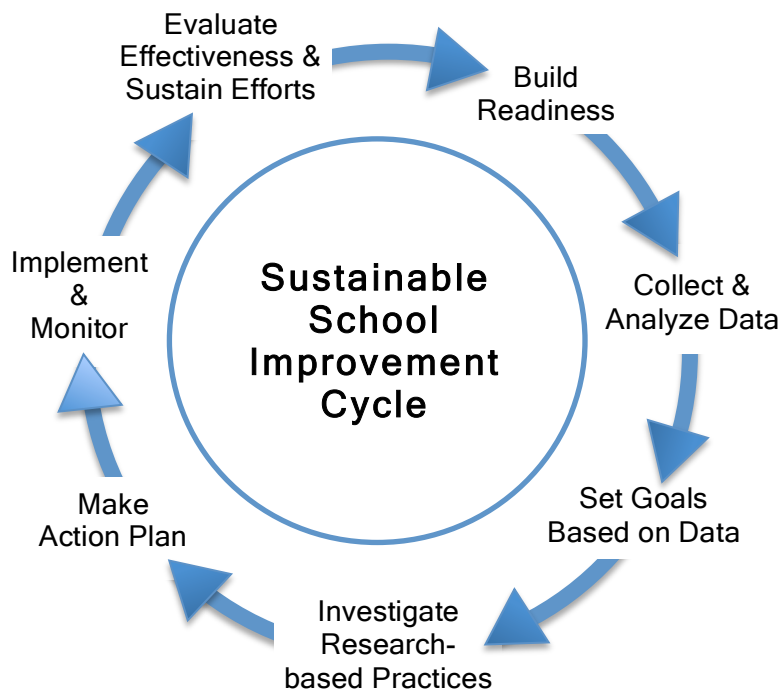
Sustainable School Improvement Cycle

Build Readiness

Collect & Analyze Data

Set Goals Based on Data

Investigate Research-based Practices

Make Action Plan

Implement & Monitor

Evaluate Effectiveness & Sustain Efforts